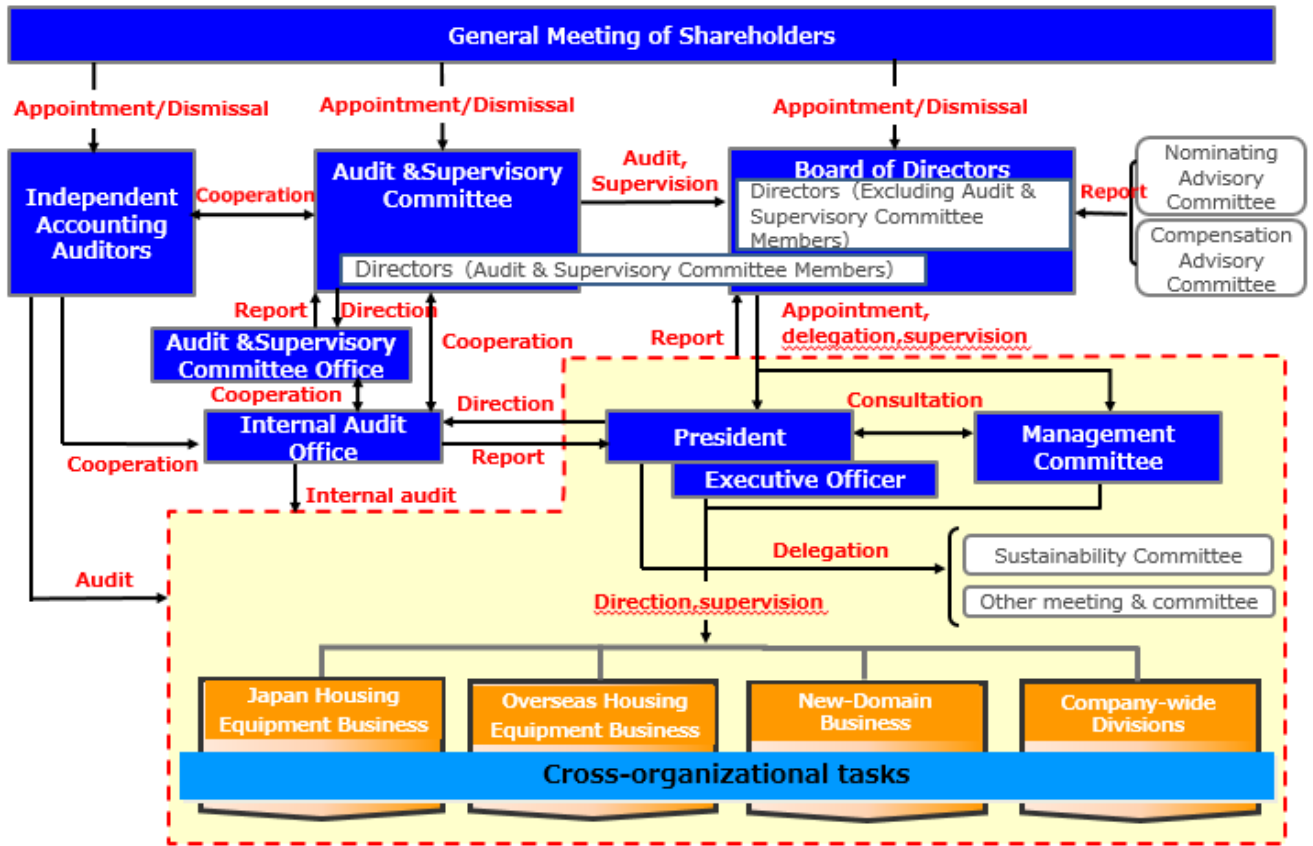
General Meeting of Shareholders

Appointment/Dismissal

Appointment/Dismissal

Appointment/Dismissal

Independent Accounting Auditors

Cooperation

Audit &Supervisory Committee

Audit, Supervision

Board of Directors

Directors（Excluding Audit & Supervisory Committee Members）

Report

Nominating Advisory Committee

Compensation Advisory Committee

Directors（Audit & Supervisory Committee Members）

Report

Direction

Cooperation

Report

Appointment, delegation,supervision

Audit &Supervisory Committee Office

Cooperation

Direction

Consultation

Internal Audit Office

President

Management Committee

Cooperation

Report

Executive Officer

Internal audit

Delegation

Sustainability Committee

Audit

Other meeting & committee

Direction,supervision

Japan Housing Equipment Business

Overseas Housing Equipment Business

New-Domain Business

Company-wide Divisions

Cross-organizational tasks